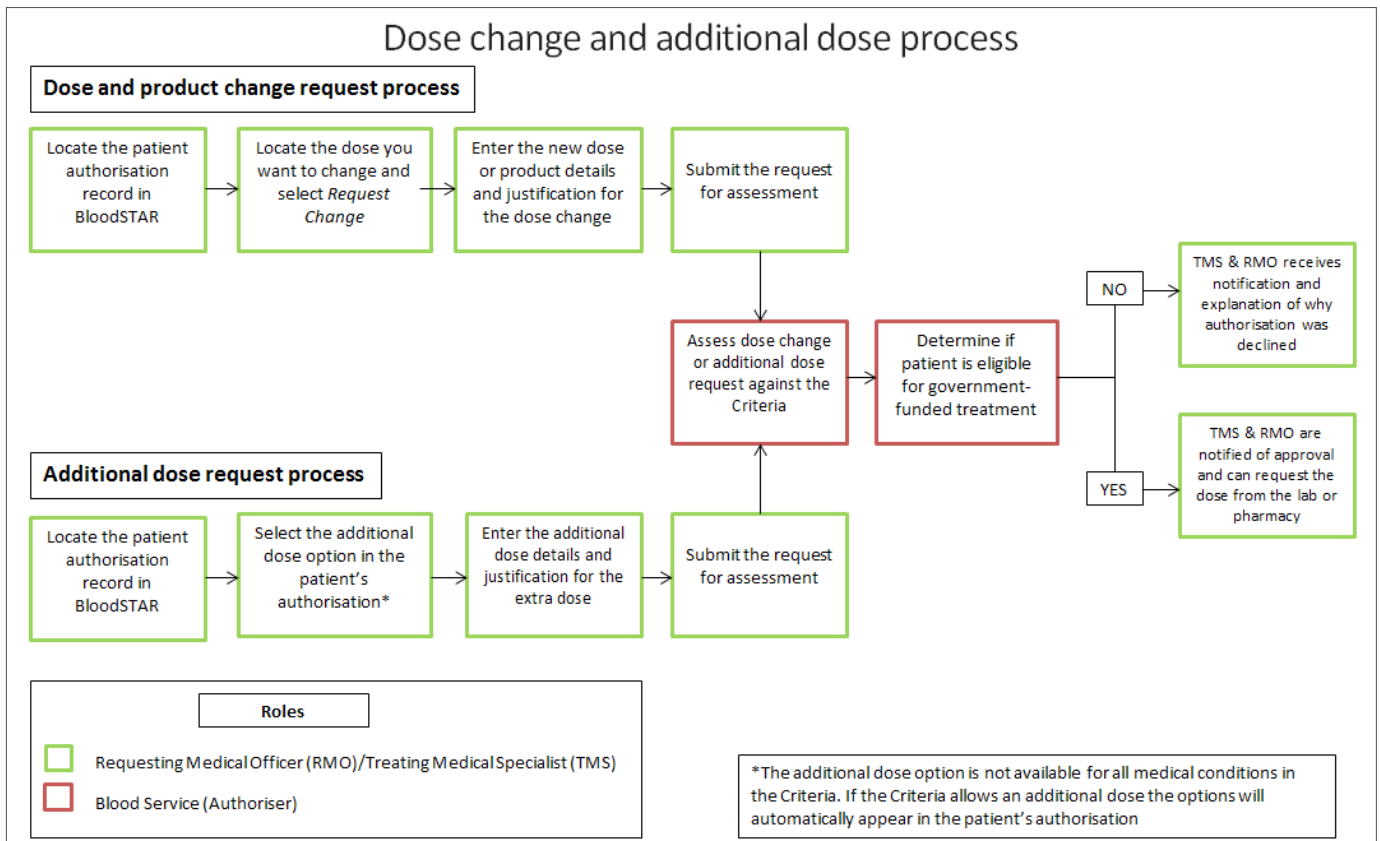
Dose change and additional dose process

Dose and product change request process

Locate the patient authorisation record in BloodSTAR

Locate the dose you want to change and select *Request Change*

Enter the new dose or product details and justification for the dose change

Submit the request for assessment

Assess dose change or additional dose request against the Criteria

Determine if patient is eligible for government-funded treatment

NO

TMS & RMO receives notification and explanation of why authorisation was declined

YES

TMS & RMO are notified of approval and can request the dose from the lab or pharmacy

Additional dose request process

Locate the patient authorisation record in BloodSTAR

Select the additional dose option in the patient's authorisation*

Enter the additional dose details and justification for the extra dose

Submit the request for assessment

Roles

Requesting Medical Officer (RMO)/Treating Medical Specialist (TMS)

Blood Service (Authoriser)

*The additional dose option is not available for all medical conditions in the Criteria. If the Criteria allows an additional dose the options will automatically appear in the patient's authorisation